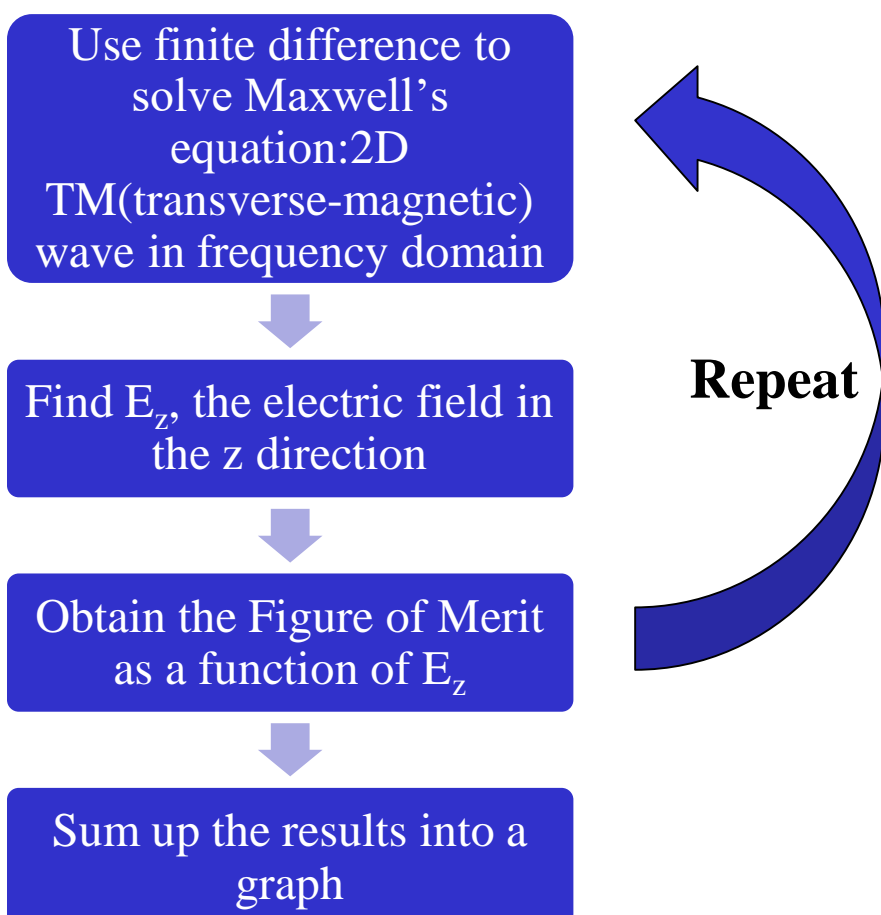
Use finite difference to solve Maxwell’s equation:2D TM(transverse-magnetic) wave in frequency domain

Find $E_z$, the electric field in the z direction

Obtain the Figure of Merit as a function of $E_z$

Sum up the results into a graph

Repeat